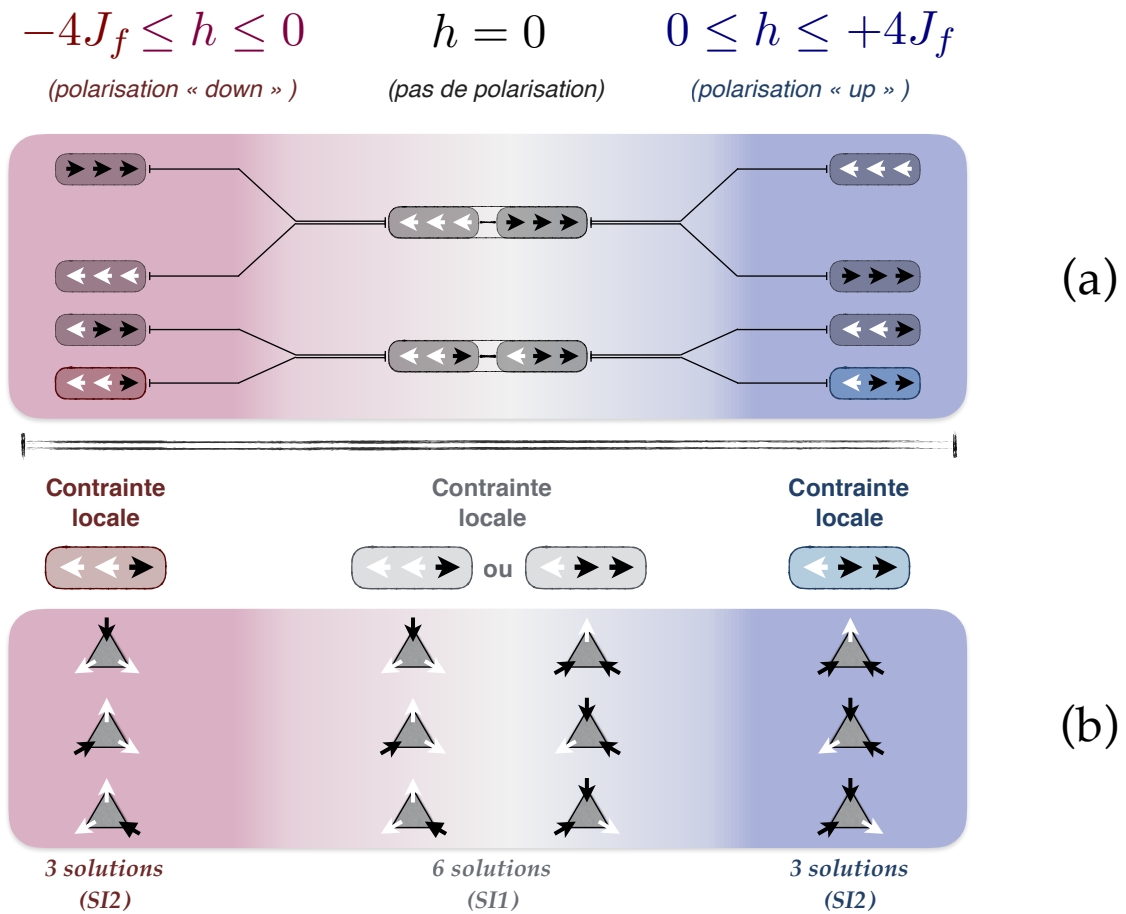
$-4J_f \leq h \leq 0$ (polarisation « down » )

$h = 0$ (pas de polarisation)

$0 \leq h \leq +4J_f$ (polarisation « up » )

(a)

Contrainte locale

Contrainte locale

ou

Contrainte locale

(b)

3 solutions (SI2)

6 solutions (SI1)

3 solutions (SI2)